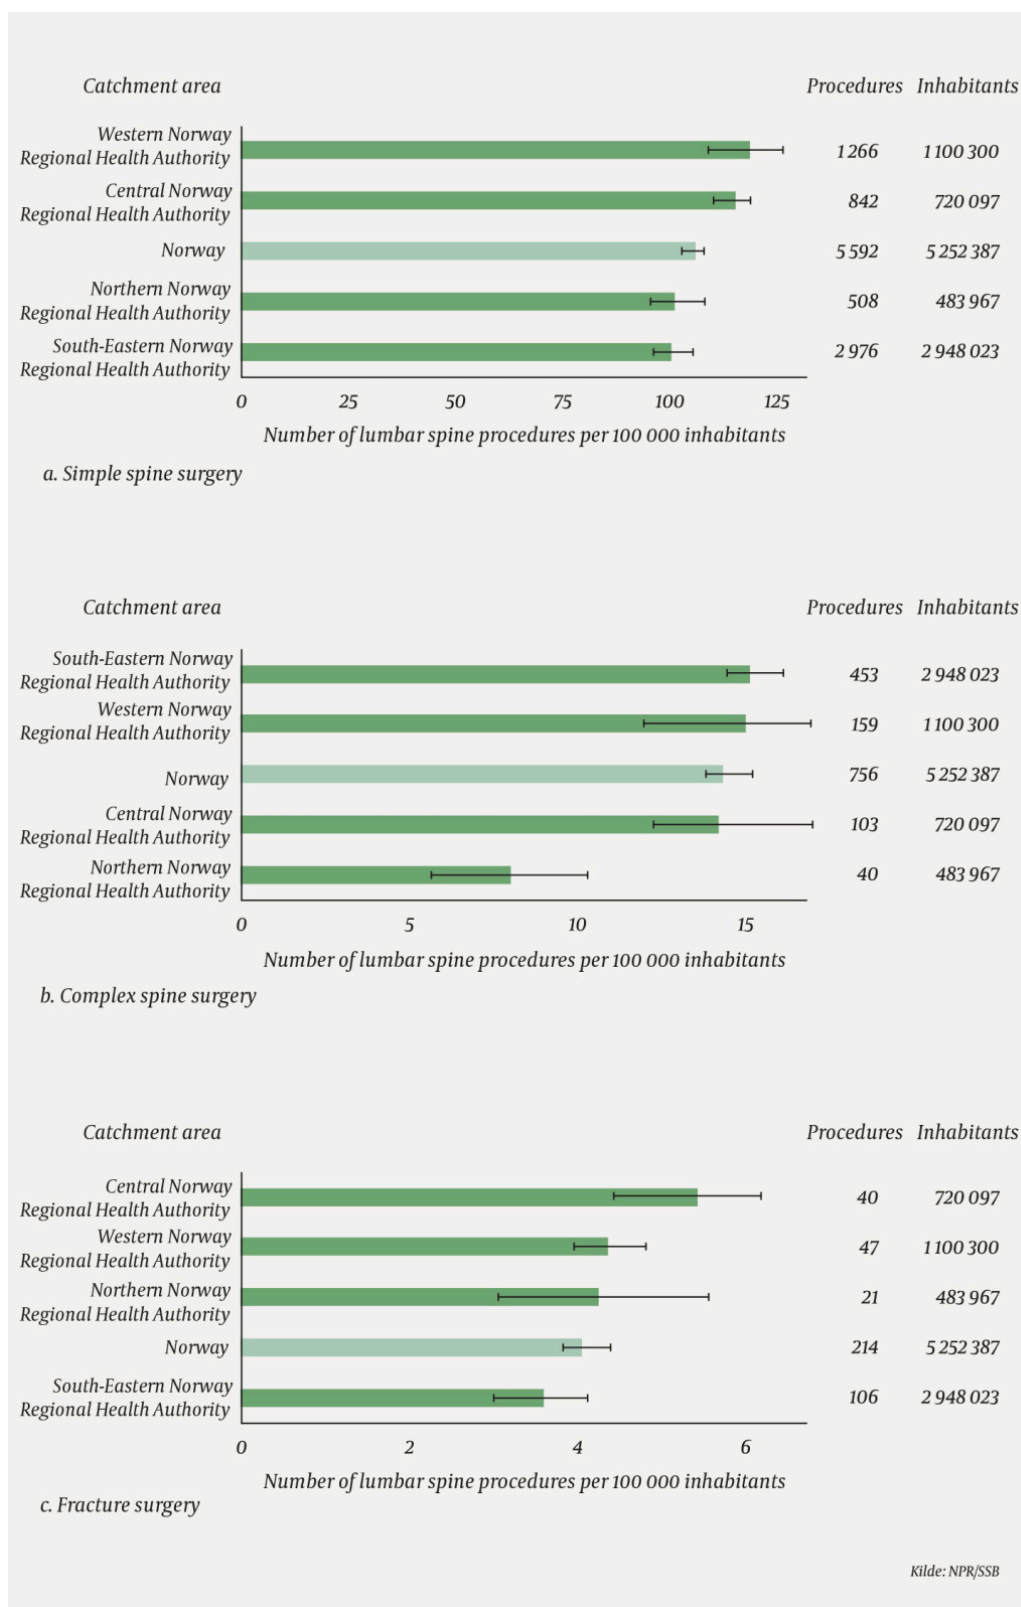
Catchment area

Procedures Inhabitants

| Catchment area | Procedures | Inhabitants |
|---|---|---|
| Western Norway Regional Health Authority | 1 266 | 1 100 300 |
| Central Norway Regional Health Authority | 842 | 720 097 |
| Norway | 5 592 | 5 252 387 |
| Northern Norway Regional Health Authority | 508 | 483 967 |
| South-Eastern Norway Regional Health Authority | 2 976 | 2 948 023 |

0 25 50 75 100 125

Number of lumbar spine procedures per 100 000 inhabitants

a. Simple spine surgery

Catchment area

Procedures Inhabitants

| Catchment area | Procedures | Inhabitants |
|---|---|---|
| South-Eastern Norway Regional Health Authority | 453 | 2 948 023 |
| Western Norway Regional Health Authority | 159 | 1 100 300 |
| Norway | 756 | 5 252 387 |
| Central Norway Regional Health Authority | 103 | 720 097 |
| Northern Norway Regional Health Authority | 40 | 483 967 |

0 5 10 15

Number of lumbar spine procedures per 100 000 inhabitants

b. Complex spine surgery

Catchment area

Procedures Inhabitants

| Catchment area | Procedures | Inhabitants |
|---|---|---|
| Central Norway Regional Health Authority | 40 | 720 097 |
| Western Norway Regional Health Authority | 47 | 1 100 300 |
| Northern Norway Regional Health Authority | 21 | 483 967 |
| Norway | 214 | 5 252 387 |
| South-Eastern Norway Regional Health Authority | 106 | 2 948 023 |

0 2 4 6

Number of lumbar spine procedures per 100 000 inhabitants

c. Fracture surgery

Kilde: NPR/SSB